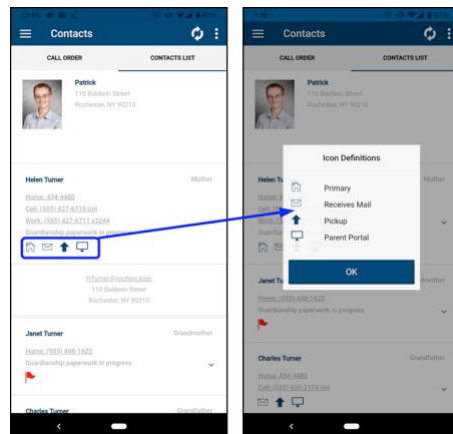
Contacts

CALL ORDER

CONTACTS LIST

Patrick
110 Baldwin Street
Rochester, NY 90210

Helen Turner

Mother

Home: 434-4480
Cell: (555) 427-6710 Unl
Work: (555) 427-6711 x3244
Guardianship paperwork in progress

HTurner@rochco.com
110 Baldwin Street
Rochester, NY 90210

Janet Turner

Grandmother

Home: (555) 448-1622
Guardianship paperwork in progress

Charles Turner

Grandfather

Contacts

CALL ORDER

CONTACTS LIST

Patrick
110 Baldwin Street
Rochester, NY 90210

Helen Tu

Mother

Icon Definitions

Primary
Receives Mail
Pickup
Parent Portal

OK

Janet Turner

Grandmother

Home: (555) 448-1622
Guardianship paperwork in progress

Charles Turner

Grandfather

Home: 434-4480
Cell: (555) 430-2174 Unl